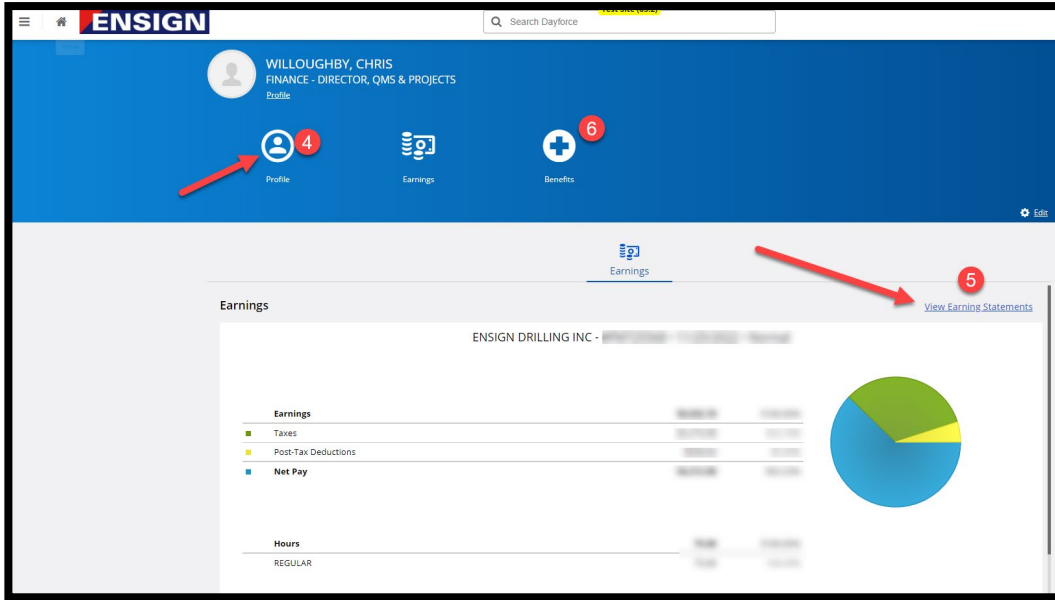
ENSIGN

Search Dayforce

Test Site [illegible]

WILLOUGHBY, CHRIS
FINANCE - DIRECTOR, QMS & PROJECTS
Profile

4
Profile

Earnings

6
Benefits

Edit

Earnings

5

Earnings

View Earning Statements

ENSIGN DRILLING INC - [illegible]

| Earnings | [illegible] | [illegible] |
|---|---|---|
| Taxes | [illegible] | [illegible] |
| Post-Tax Deductions | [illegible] | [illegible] |
| Net Pay | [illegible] | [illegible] |

| Hours | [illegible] | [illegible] |
|---|---|---|
| REGULAR | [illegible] | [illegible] |